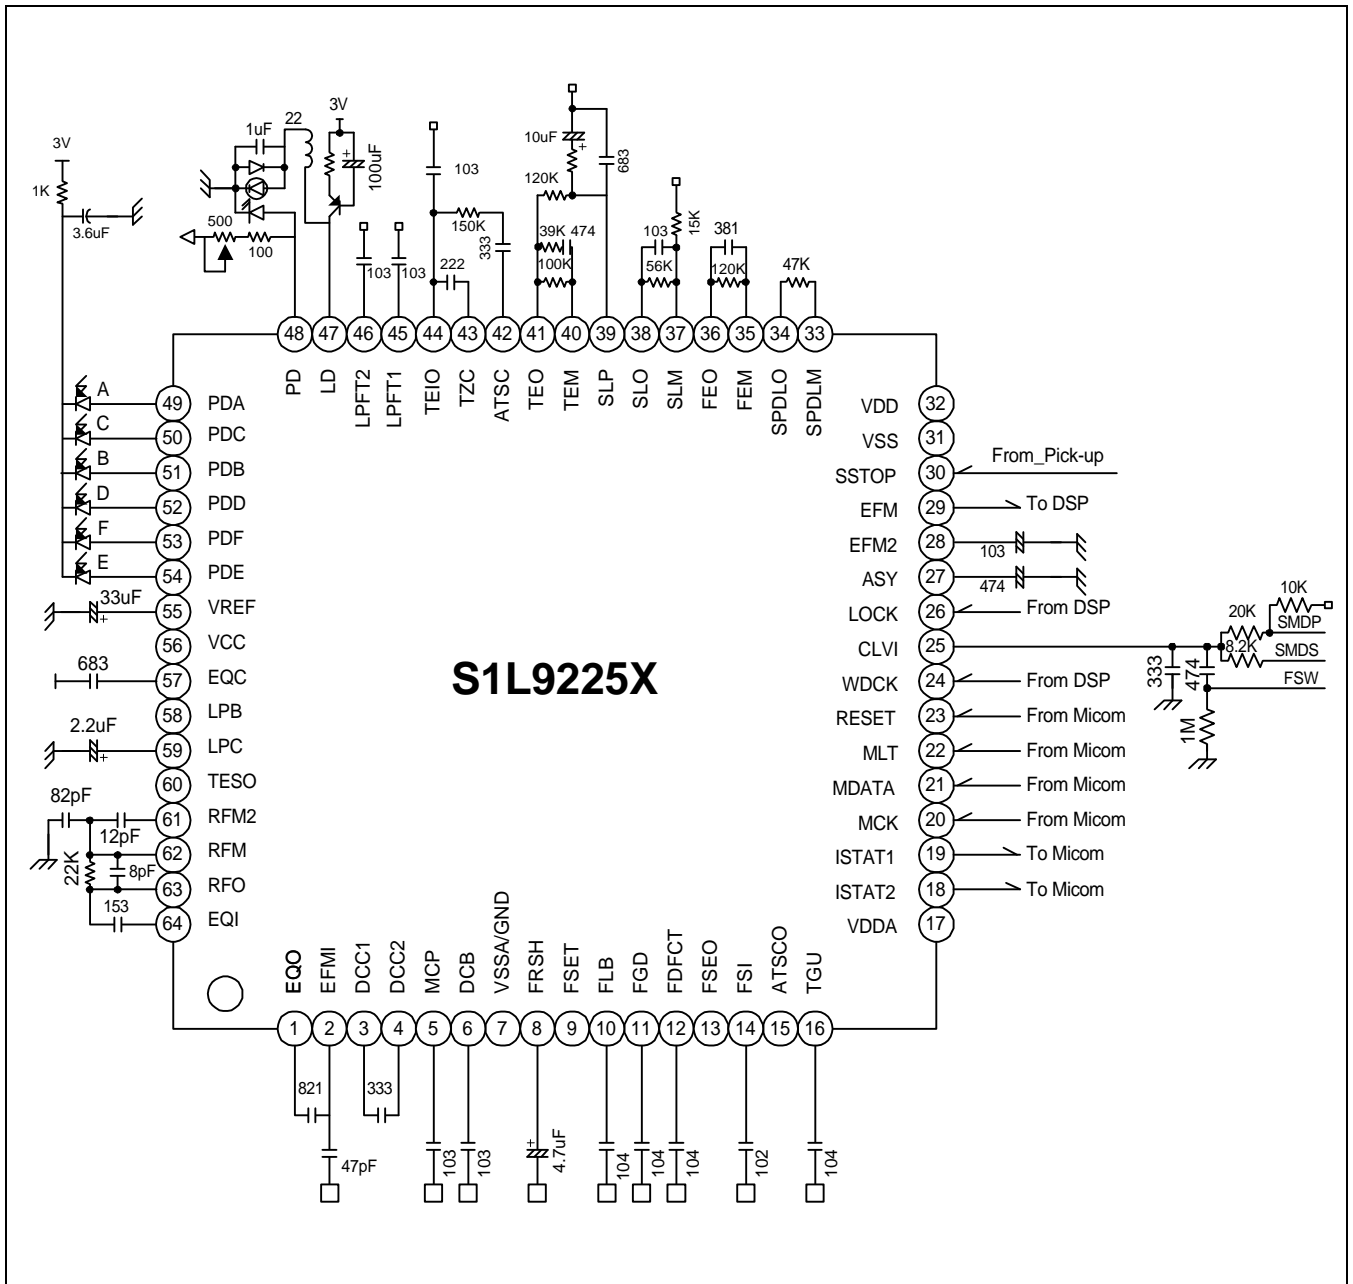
3V
1K
3.6uF
1uF
22
3V
100uF
500
100
103
103
103
222
150K
333
10uF
120K
683
39K
474
100K
103
15K
56K
381
120K
47K

48 PD
47 LD
46 LPFT2
45 LPFT1
44 TEIO
43 TZC
42 ATSC
41 TEO
40 TEM
39 SLP
38 SLO
37 SLM
36 FEO
35 FEM
34 SPDLO
33 SPDLM

A
C
B
D
F
E
49 PDA
50 PDC
51 PDB
52 PDD
53 PDF
54 PDE
33uF
55 VREF
56 VCC
683
57 EQC
58 LPB
2.2uF
59 LPC
60 TESO
82pF
12pF
61 RFM2
62 RFM
8pF
22K
63 RFO
153
64 EQI

S1L9225X

VDD 32
VSS 31
SSTOP 30 From_Pick-up
EFM 29 To DSP
EFM2 28 103
ASY 27 474
LOCK 26 From DSP
CLVI 25
WDCK 24 From DSP
RESET 23 From Micom
MLT 22 From Micom
MDATA 21 From Micom
MCK 20 From Micom
ISTAT1 19 To Micom
ISTAT2 18 To Micom
VDDA 17

10K
20K
SMDP
8.2K
SMDS
333
474
FSW
1M

EQO 1
EFMI 2
DCC1 3
DCC2 4
MCP 5
DCB 6
VSSA/GND 7
FRSH 8
FSET 9
FLB 10
FGD 11
FDFCT 12
FSEO 13
FSI 14
ATSCO 15
TGU 16

821
333
47pF
103
103
4.7uF
104
104
104
102
104